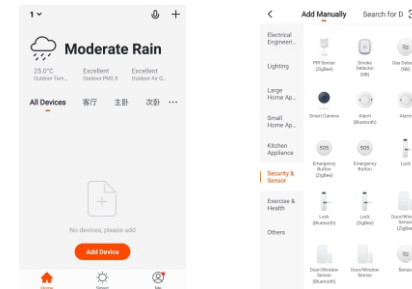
1

Moderate Rain

25.0°C
Outdoor Tem...

Excellent
Outdoor PM2.5

Excellent
Outdoor Air Q...

All Devices 客厅 主卧 次卧 ···

No devices, please add

Add Device

Home Smart Me

Add Manually Search for D

Electrical Engineeri...

Lighting

Large Home Ap...

Small Home Ap...

Kitchen Appliance

Security & Sensor

Exercise & Health

Others

PIR Sensor (Zigbee)

Smoke Detector (NB)

Gas Detec (NB)

Smart Camera

Alarm (Bluetooth)

Alarm

Emergency Button (Zigbee)

Emergency Button

Lock

Lock (Bluetooth)

Lock (Zigbee)

Door/Wind Sensor (Zigbe

Door/Window Sensor (Bluetooth)

Door/Window Sensor

Sensor